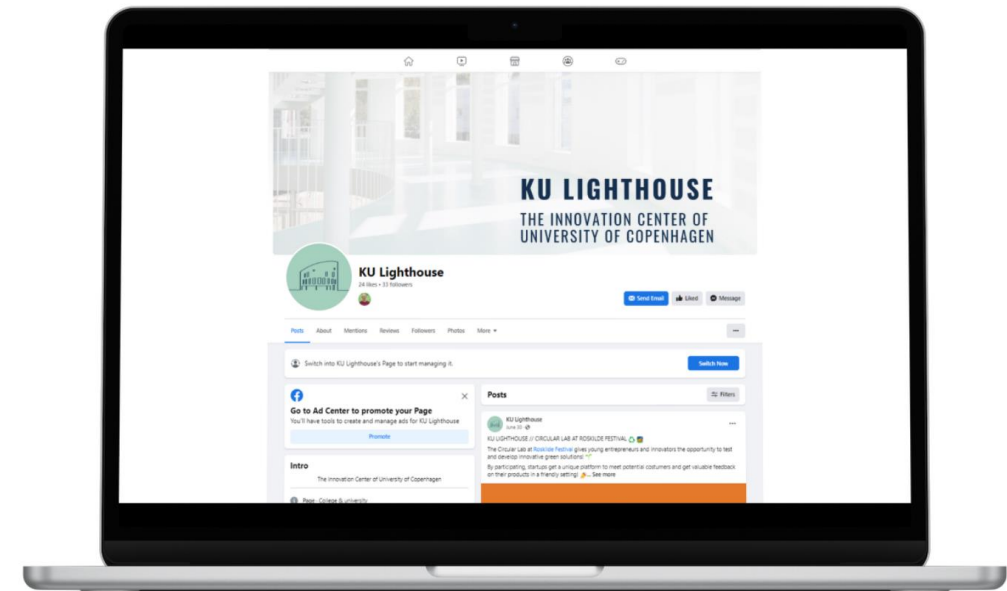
KU LIGHTHOUSE
THE INNOVATION CENTER OF UNIVERSITY OF COPENHAGEN

KU Lighthouse
24 likes • 33 followers

Send Email
Liked
Message

Posts About Mentions Reviews Followers Photos More

Switch into KU Lighthouse's Page to start managing it.
Switch Now

Go to Ad Center to promote your Page
You'll have tools to create and manage ads for KU Lighthouse
Promote

Intro
The Innovation Center of University of Copenhagen
Page · College & university

Posts
Filters

KU Lighthouse
June 20

KU LIGHTHOUSE // CIRCULAR LAB AT ROSKILDE FESTIVAL
The Circular Lab at Roskilde Festival gives young entrepreneurs and innovators the opportunity to test and develop innovative green solutions
By participating, startups get a unique platform to meet potential costumers and get valuable feedback on their products in a friendly setting! ... See more